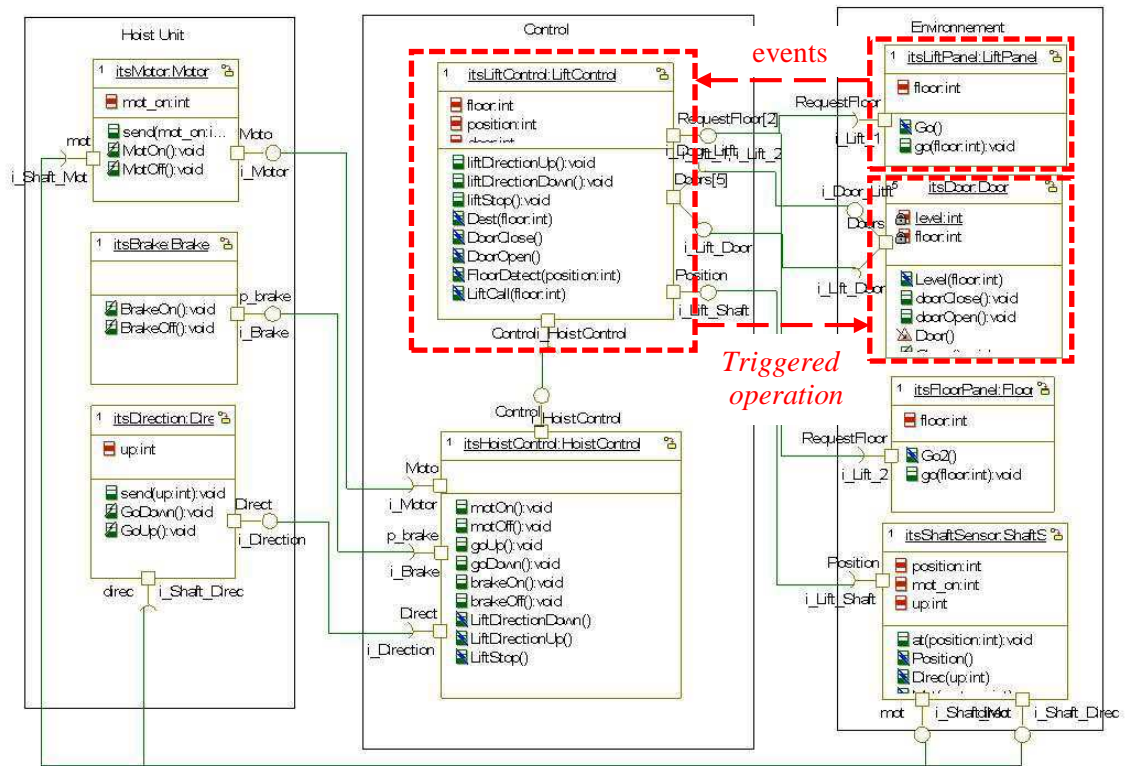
Hoist Unit

1 itsMotor:Motor
mot_on:int
send(mot_on:i...
MotOn():void
MotOff():void

mot
i_Shaft_Mot
Moto
i_Motor

1 itsBrake:Brake
BrakeOn():void
BrakeOff():void
p_brake
i_Brake

1 itsDirection:Dire
up:int
send(up:int):void
GoDown():void
GoUp():void
Direct
i_Direction
direc
i_Shaft_Direc

Control

1 itsLiftControl:LiftControl
floor:int
position:int
doors:int
liftDirectionUp():void
liftDirectionDown():void
liftStop():void
Dest(floor:int)
DoorClose()
DoorOpen()
FloorDetect(position:int)
LiftCall(floor:int)

RequestFloor[2]
i_Door_Lift, i_Lift_2
Doors[5]
i_Lift_Door
Position
i_Lift_Shaft
Control
i_HoistControl

Control
i_HoistControl

1 itsHoistControl:HoistControl
Moto
i_Motor
p_brake
i_Brake
Direct
i_Direction
motOn():void
motOff():void
goUp():void
goDown():void
brakeOn():void
brakeOff():void
LiftDirectionDown()
LiftDirectionUp()
LiftStop()

events

Triggered operation

Environnement

1 itsLiftPanel:LiftPanel
floor:int
Go()
go(floor:int):void
RequestFloor
i_Lift_

1 itsDoor:Door
level:int
floor:int
Level(floor:int)
doorClose():void
doorOpen():void
Door()
i_Door_Lift
Doors
i_Lift_Door

1 itsFloorPanel:Floor
floor:int
Go2()
go(floor:int):void
RequestFloor
i_Lift_2

1 itsShaftSensor:ShaftS
position:int
mot_on:int
up:int
at(position:int):void
Position()
Direc(up:int)
Position
i_Lift_Shaft
mot
i_Shaft_Mot
direc
i_Shaft_Direc